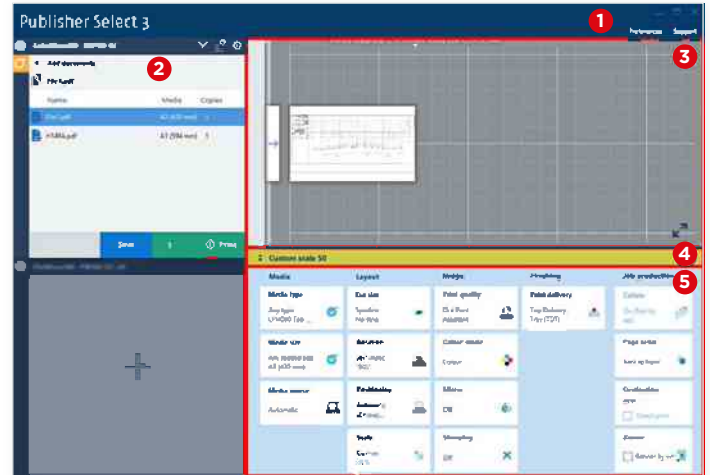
Publisher Select 3

1

Preferences Support

2

Add documents

File list

Name Media Copies

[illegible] A1 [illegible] 1

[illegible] A1 (594 mm) 1

Save 1 Print

3

4

Custom scale 50

5

Media

Layout

Mode

Finishing

Job production

Media type

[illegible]

Media size

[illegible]

Media source

Automatic

Print quality

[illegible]

Colour mode

Colour

Mirror

Off

Stamping

Off

Print delivery

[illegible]

Collate

Page order

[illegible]

Combination

Scale

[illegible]